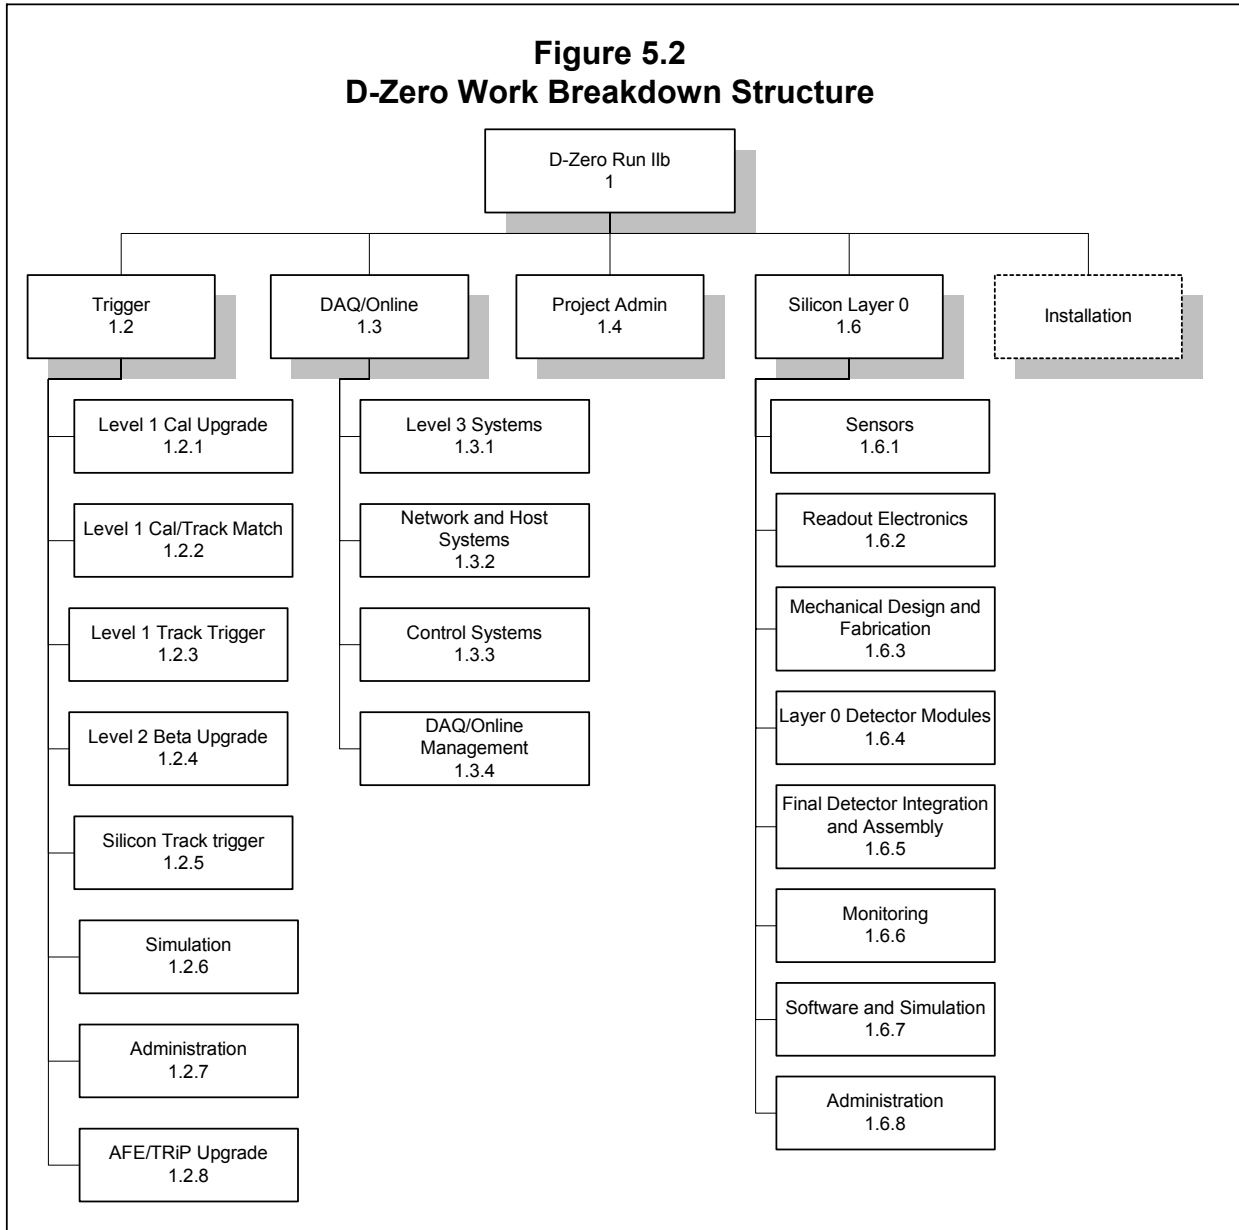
Figure 5.2
D-Zero Work Breakdown Structure

D-Zero Run IIb
1

Trigger
1.2

DAQ/Online
1.3

Project Admin
1.4

Silicon Layer 0
1.6

Installation

Level 1 Cal Upgrade
1.2.1

Level 1 Cal/Track Match
1.2.2

Level 1 Track Trigger
1.2.3

Level 2 Beta Upgrade
1.2.4

Silicon Track trigger
1.2.5

Simulation
1.2.6

Administration
1.2.7

AFE/TRiP Upgrade
1.2.8

Level 3 Systems
1.3.1

Network and Host Systems
1.3.2

Control Systems
1.3.3

DAQ/Online Management
1.3.4

Sensors
1.6.1

Readout Electronics
1.6.2

Mechanical Design and Fabrication
1.6.3

Layer 0 Detector Modules
1.6.4

Final Detector Integration and Assembly
1.6.5

Monitoring
1.6.6

Software and Simulation
1.6.7

Administration
1.6.8